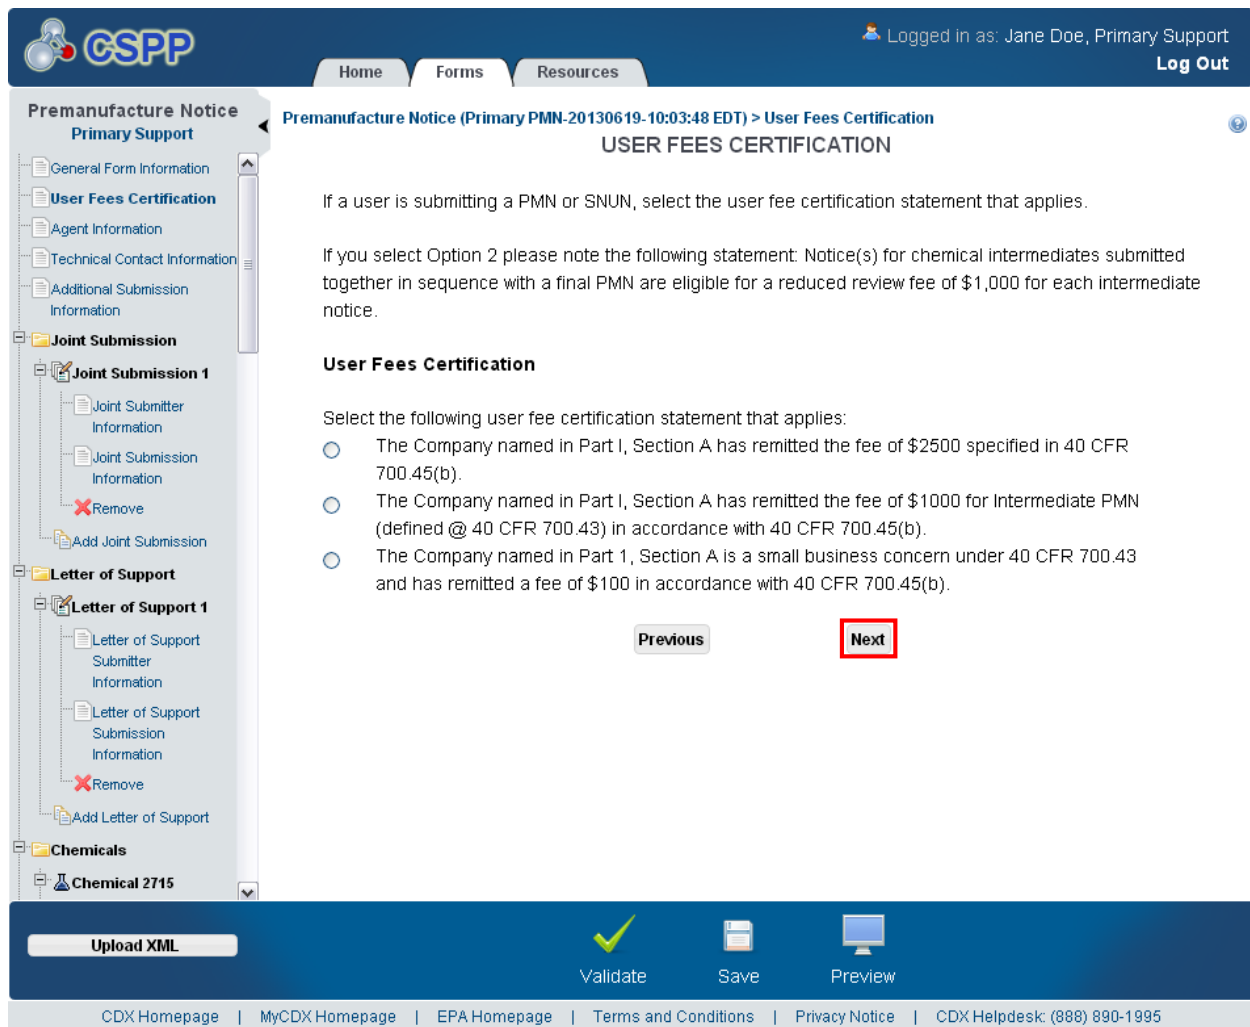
CSPP

Logged in as: Jane Doe, Primary Support
Log Out

Home | Forms | Resources

Premanufacture Notice
Primary Support

General Form Information
User Fees Certification
Agent Information
Technical Contact Information
Additional Submission Information
Joint Submission
Joint Submission 1
Joint Submitter Information
Joint Submission Information
Remove
Add Joint Submission
Letter of Support
Letter of Support 1
Letter of Support Submitter Information
Letter of Support Submission Information
Remove
Add Letter of Support
Chemicals
Chemical 2715

Premanufacture Notice (Primary PMN-20130619-10:03:48 EDT) > User Fees Certification

USER FEES CERTIFICATION

If a user is submitting a PMN or SNUN, select the user fee certification statement that applies.

If you select Option 2 please note the following statement: Notice(s) for chemical intermediates submitted together in sequence with a final PMN are eligible for a reduced review fee of $1,000 for each intermediate notice.

User Fees Certification

Select the following user fee certification statement that applies:

The Company named in Part I, Section A has remitted the fee of $2500 specified in 40 CFR 700.45(b).

The Company named in Part I, Section A has remitted the fee of $1000 for Intermediate PMN (defined @ 40 CFR 700.43) in accordance with 40 CFR 700.45(b).

The Company named in Part 1, Section A is a small business concern under 40 CFR 700.43 and has remitted a fee of $100 in accordance with 40 CFR 700.45(b).

Previous | Next

Upload XML

Validate | Save | Preview

CDX Homepage | MyCDX Homepage | EPA Homepage | Terms and Conditions | Privacy Notice | CDX Helpdesk: (888) 890-1995